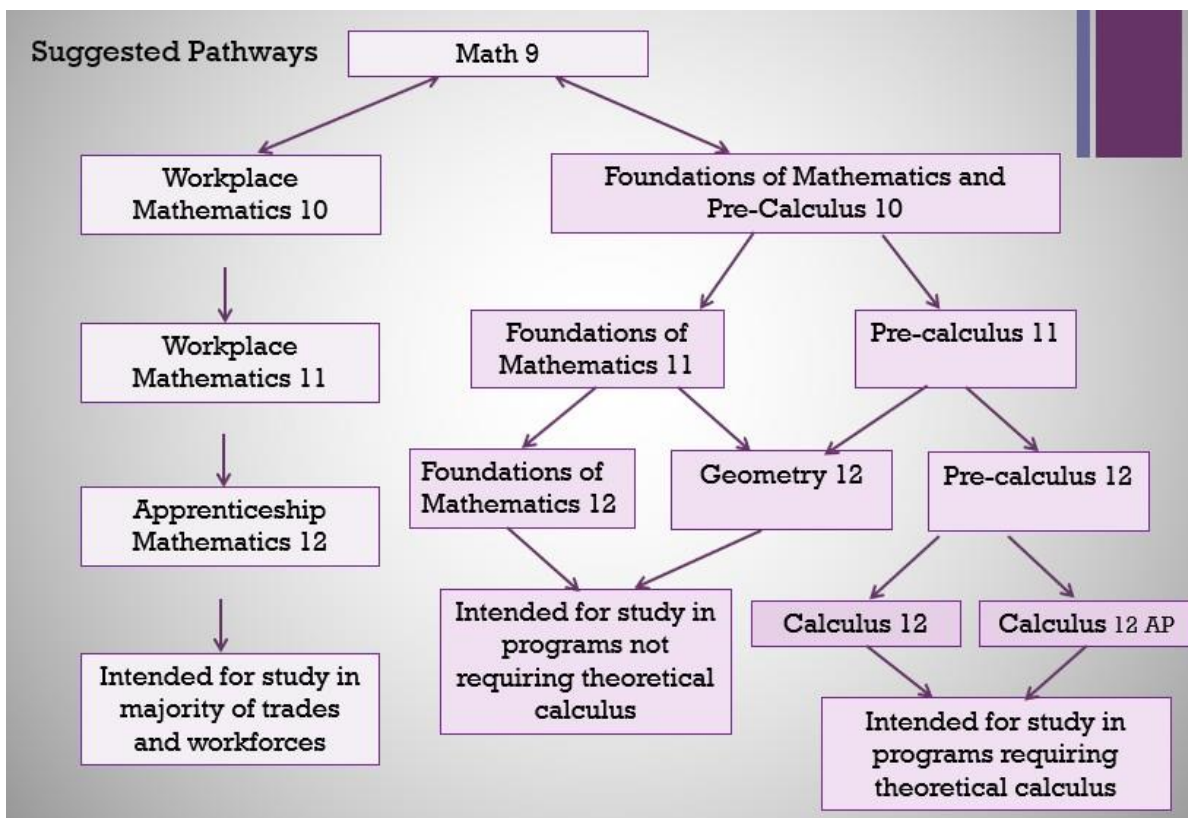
Suggested Pathways

Math 9

Workplace Mathematics 10

Foundations of Mathematics and Pre-Calculus 10

Workplace Mathematics 11

Foundations of Mathematics 11

Pre-calculus 11

Apprenticeship Mathematics 12

Foundations of Mathematics 12

Geometry 12

Pre-calculus 12

Intended for study in majority of trades and workforces

Intended for study in programs not requiring theoretical calculus

Calculus 12

Calculus 12 AP

Intended for study in programs requiring theoretical calculus